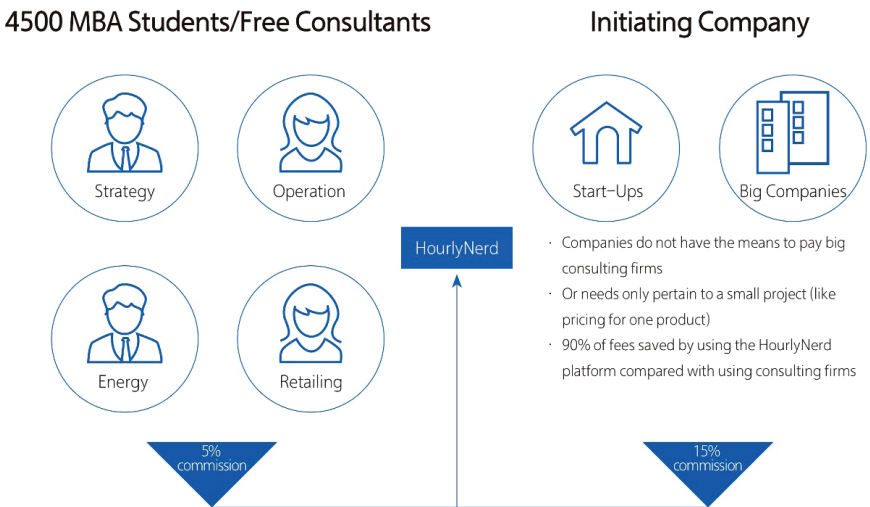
4500 MBA Students/Free Consultants

Strategy

Operation

Energy

Retailing

Initiating Company

Start-Ups

Big Companies

HourlyNerd

· Companies do not have the means to pay big consulting firms

· Or needs only pertain to a small project (like pricing for one product)

· 90% of fees saved by using the HourlyNerd platform compared with using consulting firms

5% commission

15% commission